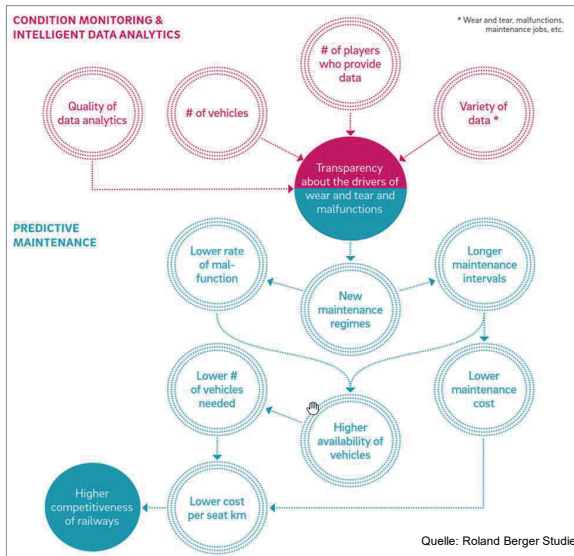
CONDITION MONITORING & INTELLIGENT DATA ANALYTICS

* Wear and tear, malfunctions, maintenance jobs, etc.

Quality of data analytics

# of vehicles

# of players who provide data

Variety of data *

Transparency about the drivers of wear and tear and malfunctions

PREDICTIVE MAINTENANCE

Lower rate of malfunction

New maintenance regimes

Longer maintenance intervals

Lower # of vehicles needed

Higher availability of vehicles

Lower maintenance cost

Higher competitiveness of railways

Lower cost per seat km

Quelle: Roland Berger Studie